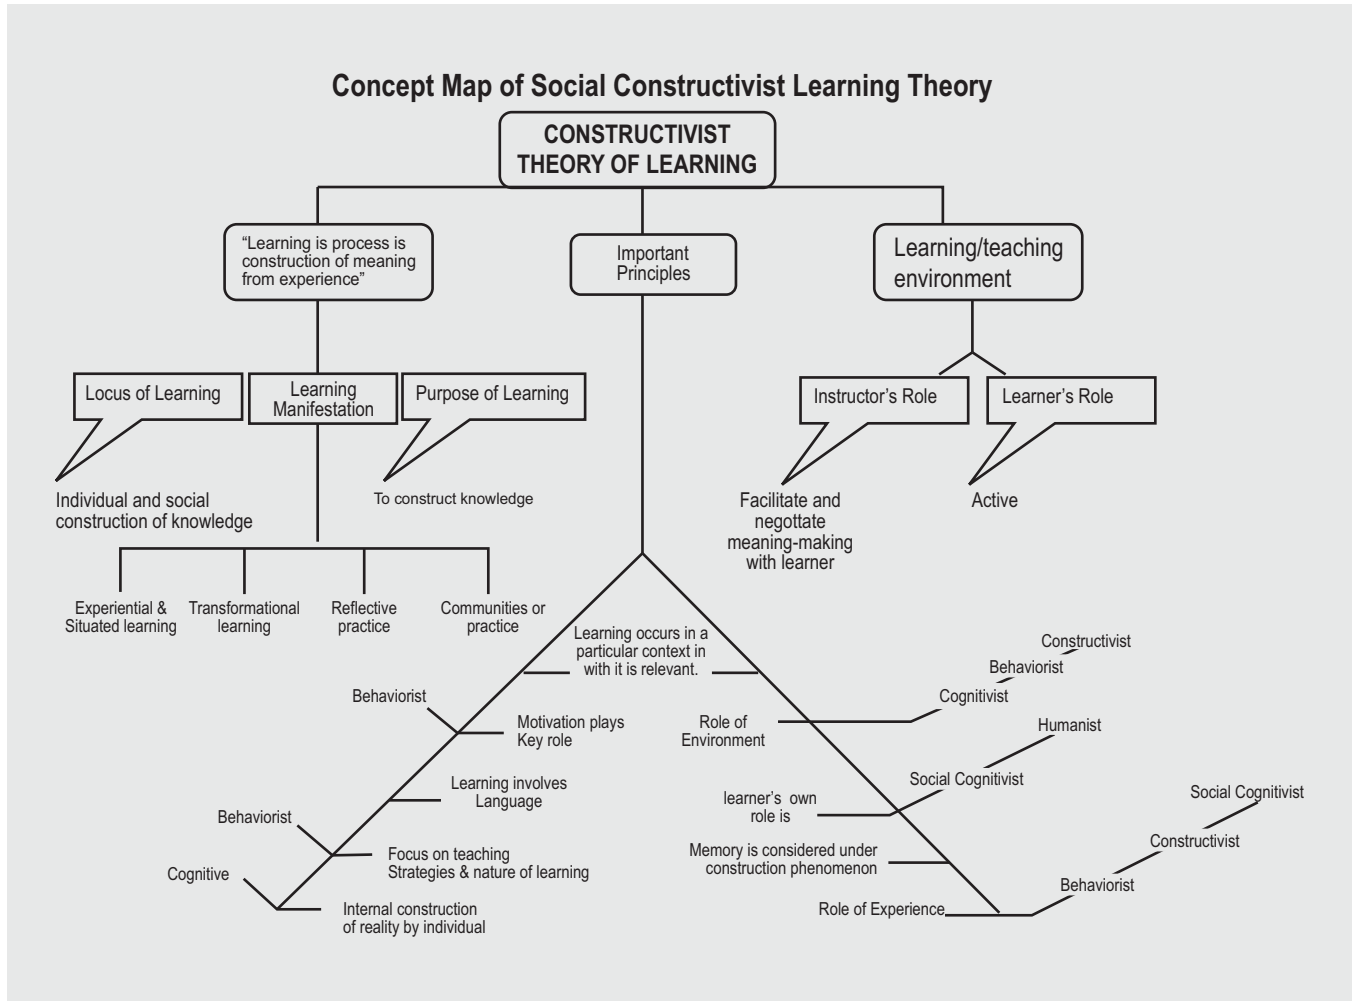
Concept Map of Social Constructivist Learning Theory

CONSTRUCTIVIST THEORY OF LEARNING

"Learning is process is construction of meaning from experience"

Important Principles

Learning/teaching environment

Locus of Learning

Learning Manifestation

Purpose of Learning

Individual and social construction of knowledge

To construct knowledge

Instructor's Role

Learner's Role

Facilitate and negottate meaning-making with learner

Active

Experiential & Situated learning

Transformational learning

Reflective practice

Communities or practice

Learning occurs in a particular context in with it is relevant.

Constructivist

Behaviorist

Cognitivist

Behaviorist

Motivation plays Key role

Role of Environment

Humanist

Learning involves Language

Social Cognitivist

Behaviorist

learner's own role is

Social Cognitivist

Focus on teaching Strategies & nature of learning

Memory is considered under construction phenomenon

Constructivist

Cognitive

Behaviorist

Internal construction of reality by individual

Role of Experience